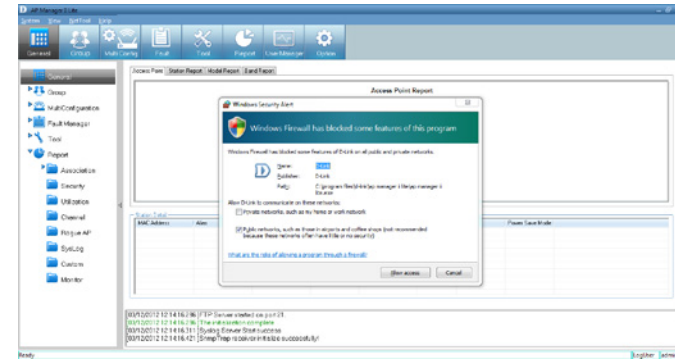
AP Manager II Lite
System View NetTool Help
General Group MultiConfig Fault Tool Report User Manager Option
General
Group
MultiConfiguration
Fault Manager
Tool
Report
Association
Security
Utilization
Channel
Rogue AP
SysLog
Custom
Monitor
Access Point Station Report Model Report Band Report
Access Point Report
Windows Security Alert
Windows Firewall has blocked some features of this program
Windows Firewall has blocked some features of D-Link on all public and private networks.
Name: D-Link
Publisher: D-Link
Path: C:\program files\d-link\ap manager ii lite\ap manager ii lite.exe
Allow D-Link to communicate on these networks:
Private networks, such as my home or work network
Public networks, such as those in airports and coffee shops (not recommended because these networks often have little or no security)
What are the risks of allowing a program through a firewall?
Allow access Cancel
Status Detail
MAC Address Alias Power Save Mode
03/12/2012 12:14:16.296 FTP Server started on port 21
03/12/2012 12:14:16.296 The initialization complete
03/12/2012 12:14:16.311 Syslog Server Start success
03/12/2012 12:14:16.421 SnmpTrap receiver initialize successfully!
Ready English admin